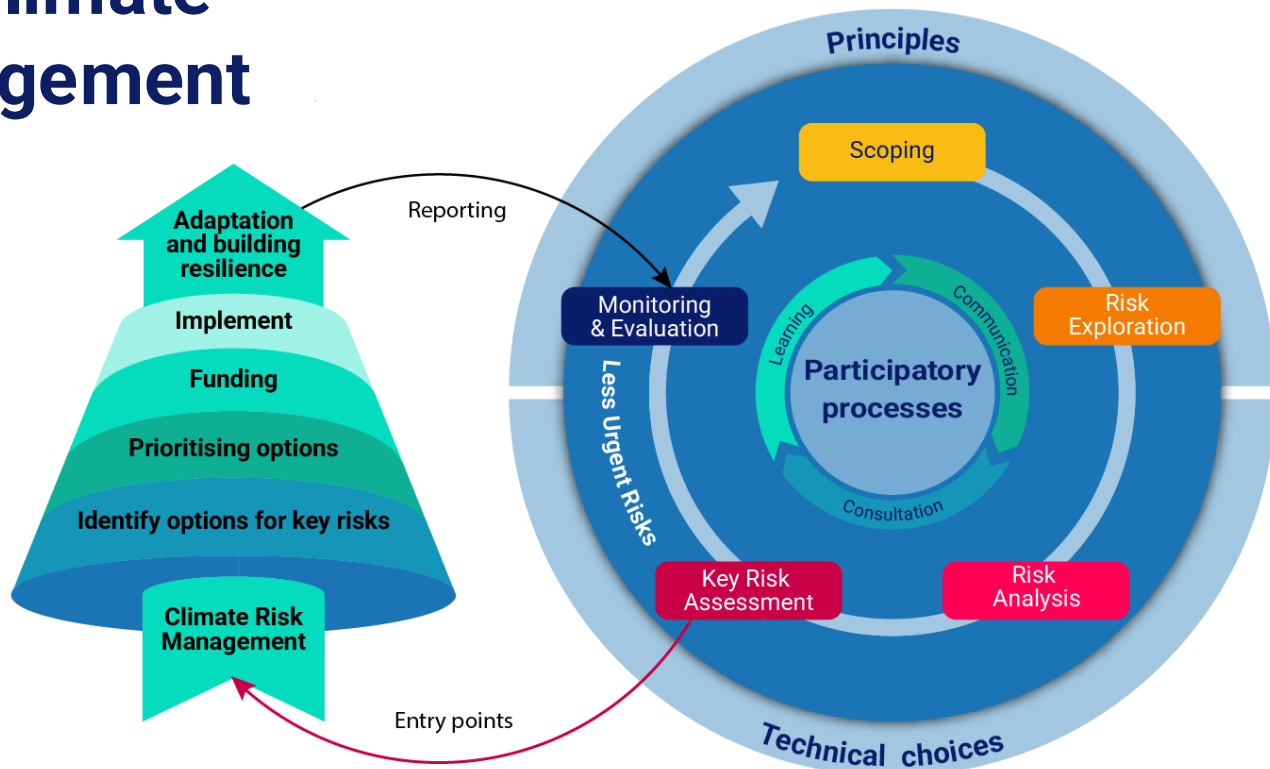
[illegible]limate
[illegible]gement

Adaptation and building resilience

Implement

Funding

Prioritising options

Identify options for key risks

Climate Risk Management

Reporting

Entry points

Principles

Scoping

Risk Exploration

Risk Analysis

Key Risk Assessment

Monitoring & Evaluation

Less Urgent Risks

Learning

Communication

Consultation

Participatory processes

Technical choices